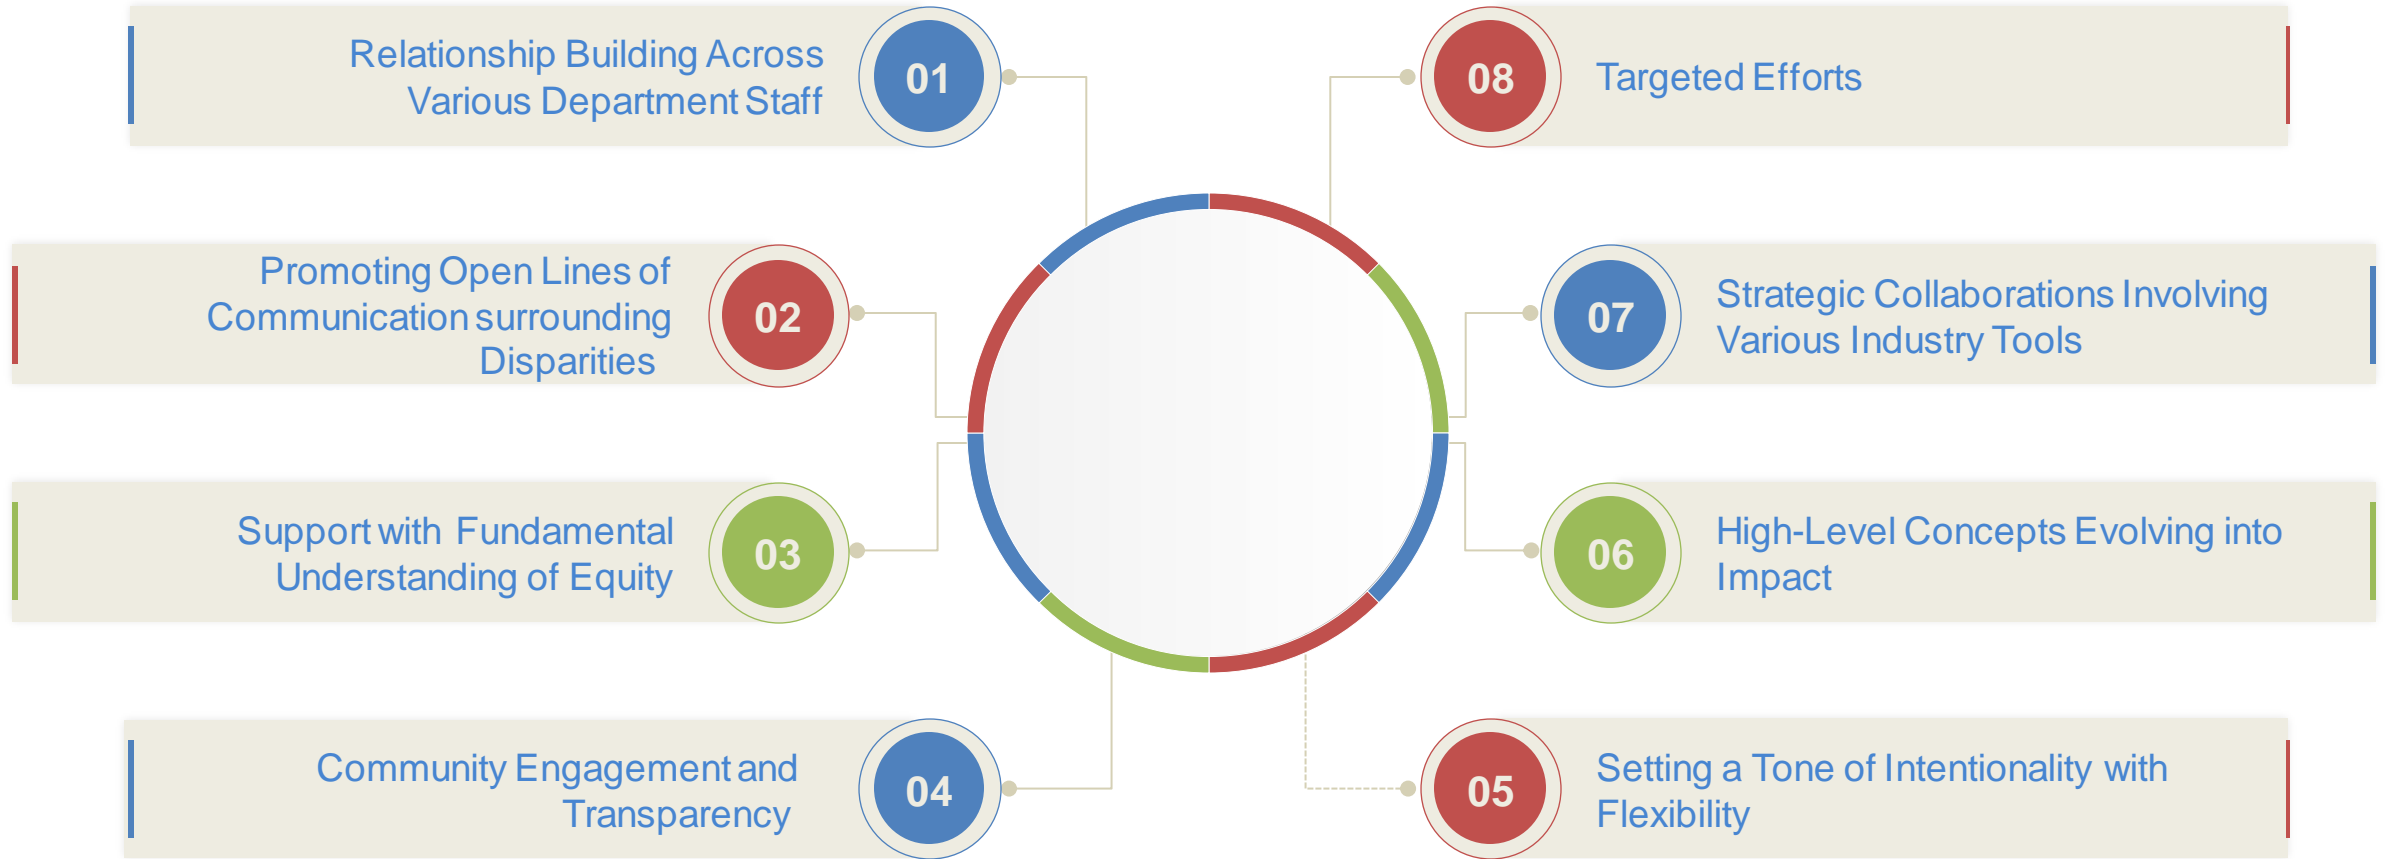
Relationship Building Across Various Department Staff
01

Promoting Open Lines of Communication surrounding Disparities
02

Support with Fundamental Understanding of Equity
03

Community Engagement and Transparency
04

08
Targeted Efforts

07
Strategic Collaborations Involving Various Industry Tools

06
High-Level Concepts Evolving into Impact

05
Setting a Tone of Intentionality with Flexibility